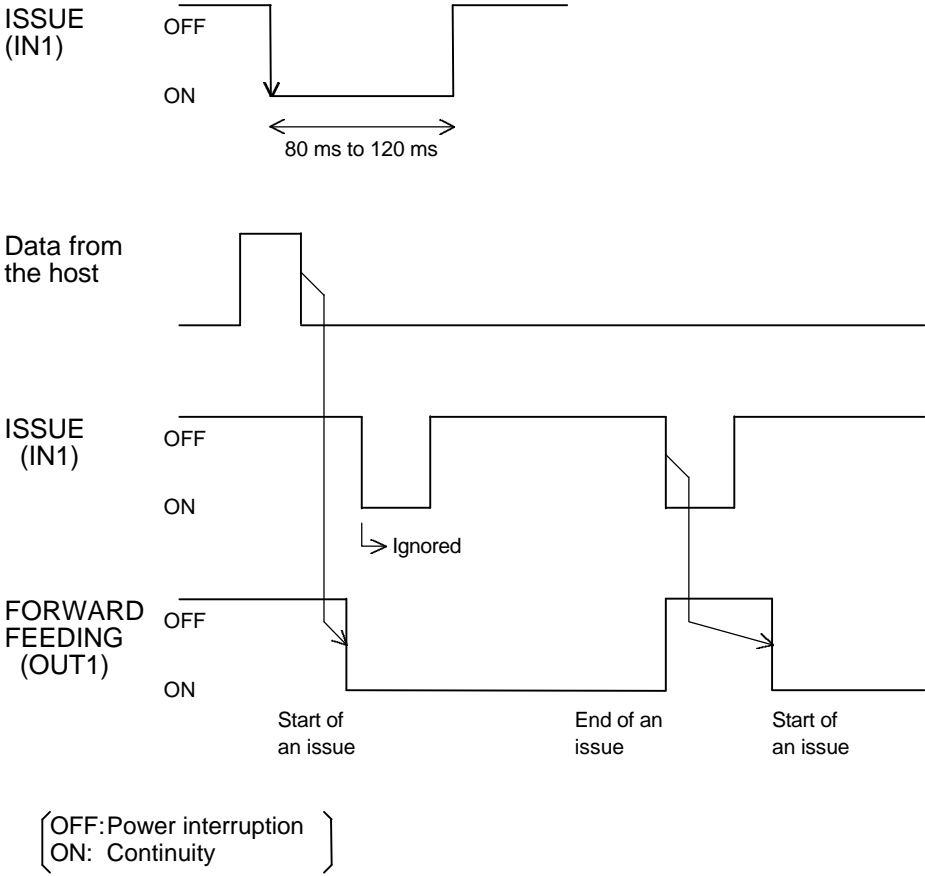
ISSUE (IN1)

OFF

ON

80 ms to 120 ms

Data from the host

ISSUE (IN1)

OFF

ON

Ignored

FORWARD FEEDING (OUT1)

OFF

ON

Start of an issue

End of an issue

Start of an issue

OFF: Power interruption
ON: Continuity